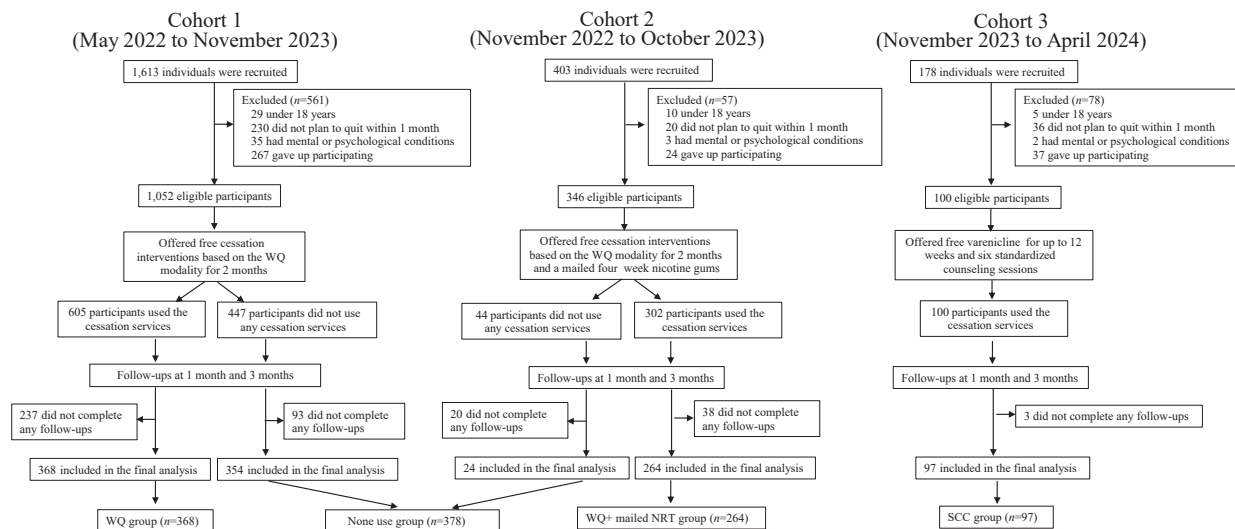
Cohort 1
(May 2022 to November 2023)

1,613 individuals were recruited

Excluded ($n$=561)
29 under 18 years
230 did not plan to quit within 1 month
35 had mental or psychological conditions
267 gave up participating

1,052 eligible participants

Offered free cessation interventions based on the WQ modality for 2 months

605 participants used the cessation services

447 participants did not use any cessation services

Follow-ups at 1 month and 3 months

237 did not complete any follow-ups

93 did not complete any follow-ups

368 included in the final analysis

354 included in the final analysis

WQ group ($n$=368)

Cohort 2
(November 2022 to October 2023)

403 individuals were recruited

Excluded ($n$=57)
10 under 18 years
20 did not plan to quit within 1 month
3 had mental or psychological conditions
24 gave up participating

346 eligible participants

Offered free cessation interventions based on the WQ modality for 2 months and a mailed four week nicotine gums

44 participants did not use any cessation services

302 participants used the cessation services

Follow-ups at 1 month and 3 months

20 did not complete any follow-ups

38 did not complete any follow-ups

24 included in the final analysis

264 included in the final analysis

None use group ($n$=378)

WQ+ mailed NRT group ($n$=264)

Cohort 3
(November 2023 to April 2024)

178 individuals were recruited

Excluded ($n$=78)
5 under 18 years
36 did not plan to quit within 1 month
2 had mental or psychological conditions
37 gave up participating

100 eligible participants

Offered free varenicline for up to 12 weeks and six standardized counseling sessions

100 participants used the cessation services

Follow-ups at 1 month and 3 months

3 did not complete any follow-ups

97 included in the final analysis

SCC group ($n$=97)